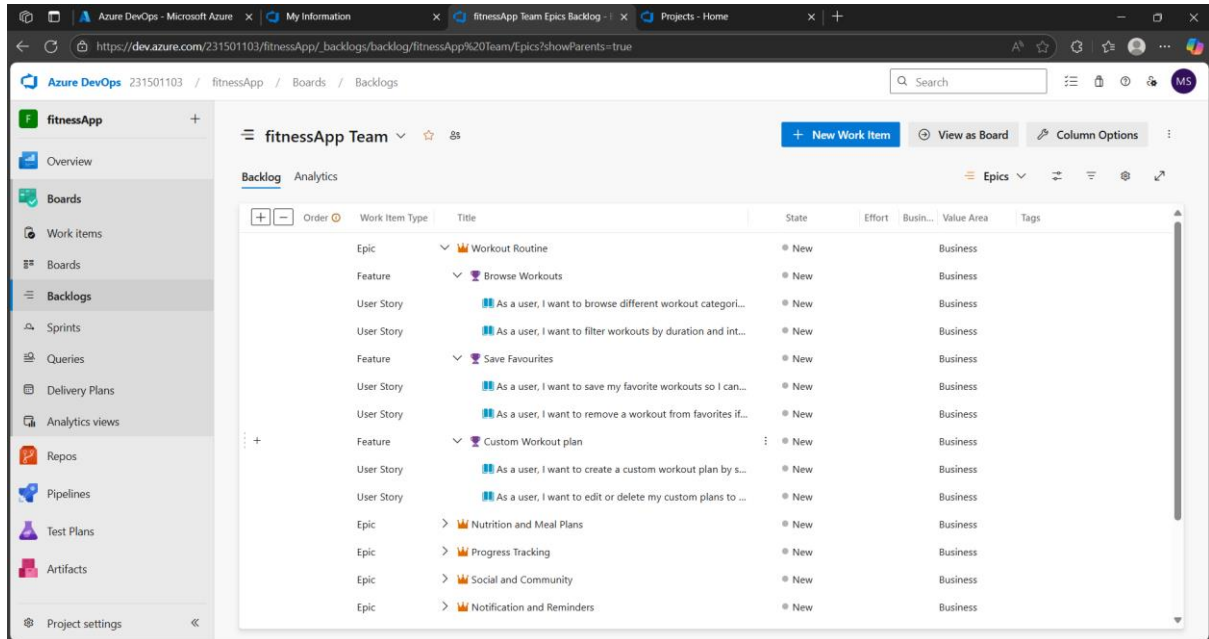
Azure DevOps - Microsoft Azure × My Information × fitnessApp Team Epics Backlog - × Projects - Home × +

https://dev.azure.com/231501103/fitnessApp/_backlogs/backlog/fitnessApp%20Team/Epics?showParents=true

Azure DevOps 231501103 / fitnessApp / Boards / Backlogs

Search

MS

fitnessApp +

Overview

Boards

Work items

Boards

Backlogs

Sprints

Queries

Delivery Plans

Analytics views

Repos

Pipelines

Test Plans

Artifacts

Project settings «

fitnessApp Team

+ New Work Item

View as Board

Column Options

Backlog Analytics

Epics

| Order | Work Item Type | Title | State | Effort | Busin... | Value Area | Tags |
|---|---|---|---|---|---|---|---|
| | Epic | Workout Routine | New | | | Business | |
| | Feature | Browse Workouts | New | | | Business | |
| | User Story | As a user, I want to browse different workout categori... | New | | | Business | |
| | User Story | As a user, I want to filter workouts by duration and int... | New | | | Business | |
| | Feature | Save Favourites | New | | | Business | |
| | User Story | As a user, I want to save my favorite workouts so I can... | New | | | Business | |
| | User Story | As a user, I want to remove a workout from favorites if... | New | | | Business | |
| + | Feature | Custom Workout plan | New | | | Business | |
| | User Story | As a user, I want to create a custom workout plan by s... | New | | | Business | |
| | User Story | As a user, I want to edit or delete my custom plans to ... | New | | | Business | |
| | Epic | Nutrition and Meal Plans | New | | | Business | |
| | Epic | Progress Tracking | New | | | Business | |
| | Epic | Social and Community | New | | | Business | |
| | Epic | Notification and Reminders | New | | | Business | |